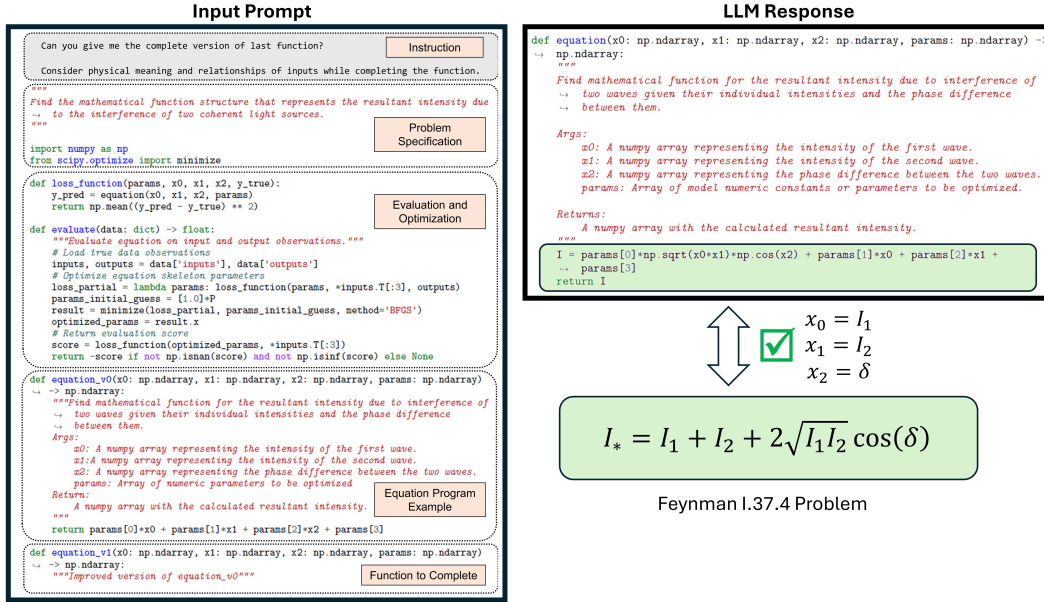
Input Prompt

Can you give me the complete version of last function?

Instruction

Consider physical meaning and relationships of inputs while completing the function.

"""
Find the mathematical function structure that represents the resultant intensity due to the interference of two coherent light sources.
"""

Problem Specification

import numpy as np
from scipy.optimize import minimize

def loss_function(params, x0, x1, x2, y_true):
    y_pred = equation(x0, x1, x2, params)
    return np.mean((y_pred - y_true) ** 2)

Evaluation and Optimization

def evaluate(data: dict) -> float:
    """Evaluate equation on input and output observations."""
    # Load true data observations
    inputs, outputs = data['inputs'], data['outputs']
    # Optimize equation skeleton parameters
    loss_partial = lambda params: loss_function(params, *inputs.T[:3], outputs)
    params_initial_guess = [1.0]*P
    result = minimize(loss_partial, params_initial_guess, method='BFGS')
    optimized_params = result.x
    # Return evaluation score
    score = loss_function(optimized_params, *inputs.T[:3])
    return -score if not np.isnan(score) and not np.isinf(score) else None

def equation_v0(x0: np.ndarray, x1: np.ndarray, x2: np.ndarray, params: np.ndarray) -> np.ndarray:
    """Find mathematical function for the resultant intensity due to interference of two waves given their individual intensities and the phase difference between them.
    Args:
        x0: A numpy array representing the intensity of the first wave.
        x1:A numpy array representing the intensity of the second wave.
        x2: A numpy array representing the phase difference between the two waves.
        params: Array of numeric parameters to be optimized
    Return:
        A numpy array with the calculated resultant intensity.
    """
    return params[0]*x0 + params[1]*x1 + params[2]*x2 + params[3]

Equation Program Example

def equation_v1(x0: np.ndarray, x1: np.ndarray, x2: np.ndarray, params: np.ndarray) -> np.ndarray:
    """Improved version of equation_v0"""

Function to Complete

LLM Response

def equation(x0: np.ndarray, x1: np.ndarray, x2: np.ndarray, params: np.ndarray) -> np.ndarray:
    """
    Find mathematical function for the resultant intensity due to interference of two waves given their individual intensities and the phase difference between them.

    Args:
        x0: A numpy array representing the intensity of the first wave.
        x1: A numpy array representing the intensity of the second wave.
        x2: A numpy array representing the phase difference between the two waves.
        params: Array of model numeric constants or parameters to be optimized.

    Returns:
        A numpy array with the calculated resultant intensity.
    """
    I = params[0]*np.sqrt(x0*x1)*np.cos(x2) + params[1]*x0 + params[2]*x1 + params[3]
    return I

$x_0 = I_1$
$x_1 = I_2$
$x_2 = \delta$

$I_* = I_1 + I_2 + 2\sqrt{I_1 I_2}\cos(\delta)$

Feynman I.37.4 Problem